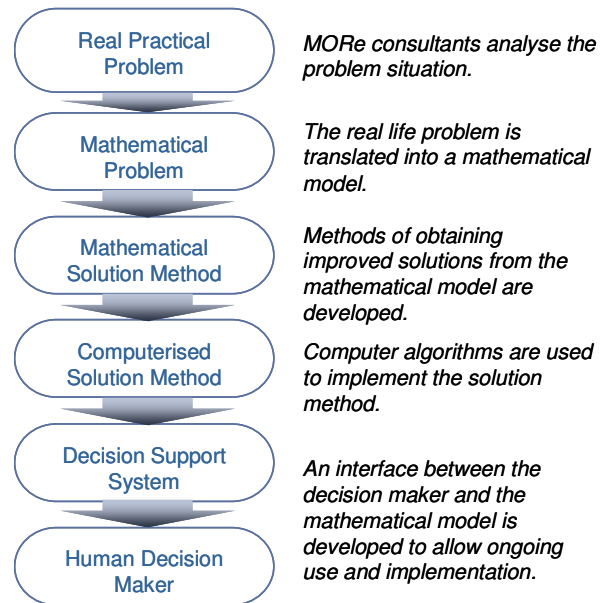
Real Practical Problem

MORe consultants analyse the problem situation.

Mathematical Problem

The real life problem is translated into a mathematical model.

Mathematical Solution Method

Methods of obtaining improved solutions from the mathematical model are developed.

Computerised Solution Method

Computer algorithms are used to implement the solution method.

Decision Support System

An interface between the decision maker and the mathematical model is developed to allow ongoing use and implementation.

Human Decision Maker